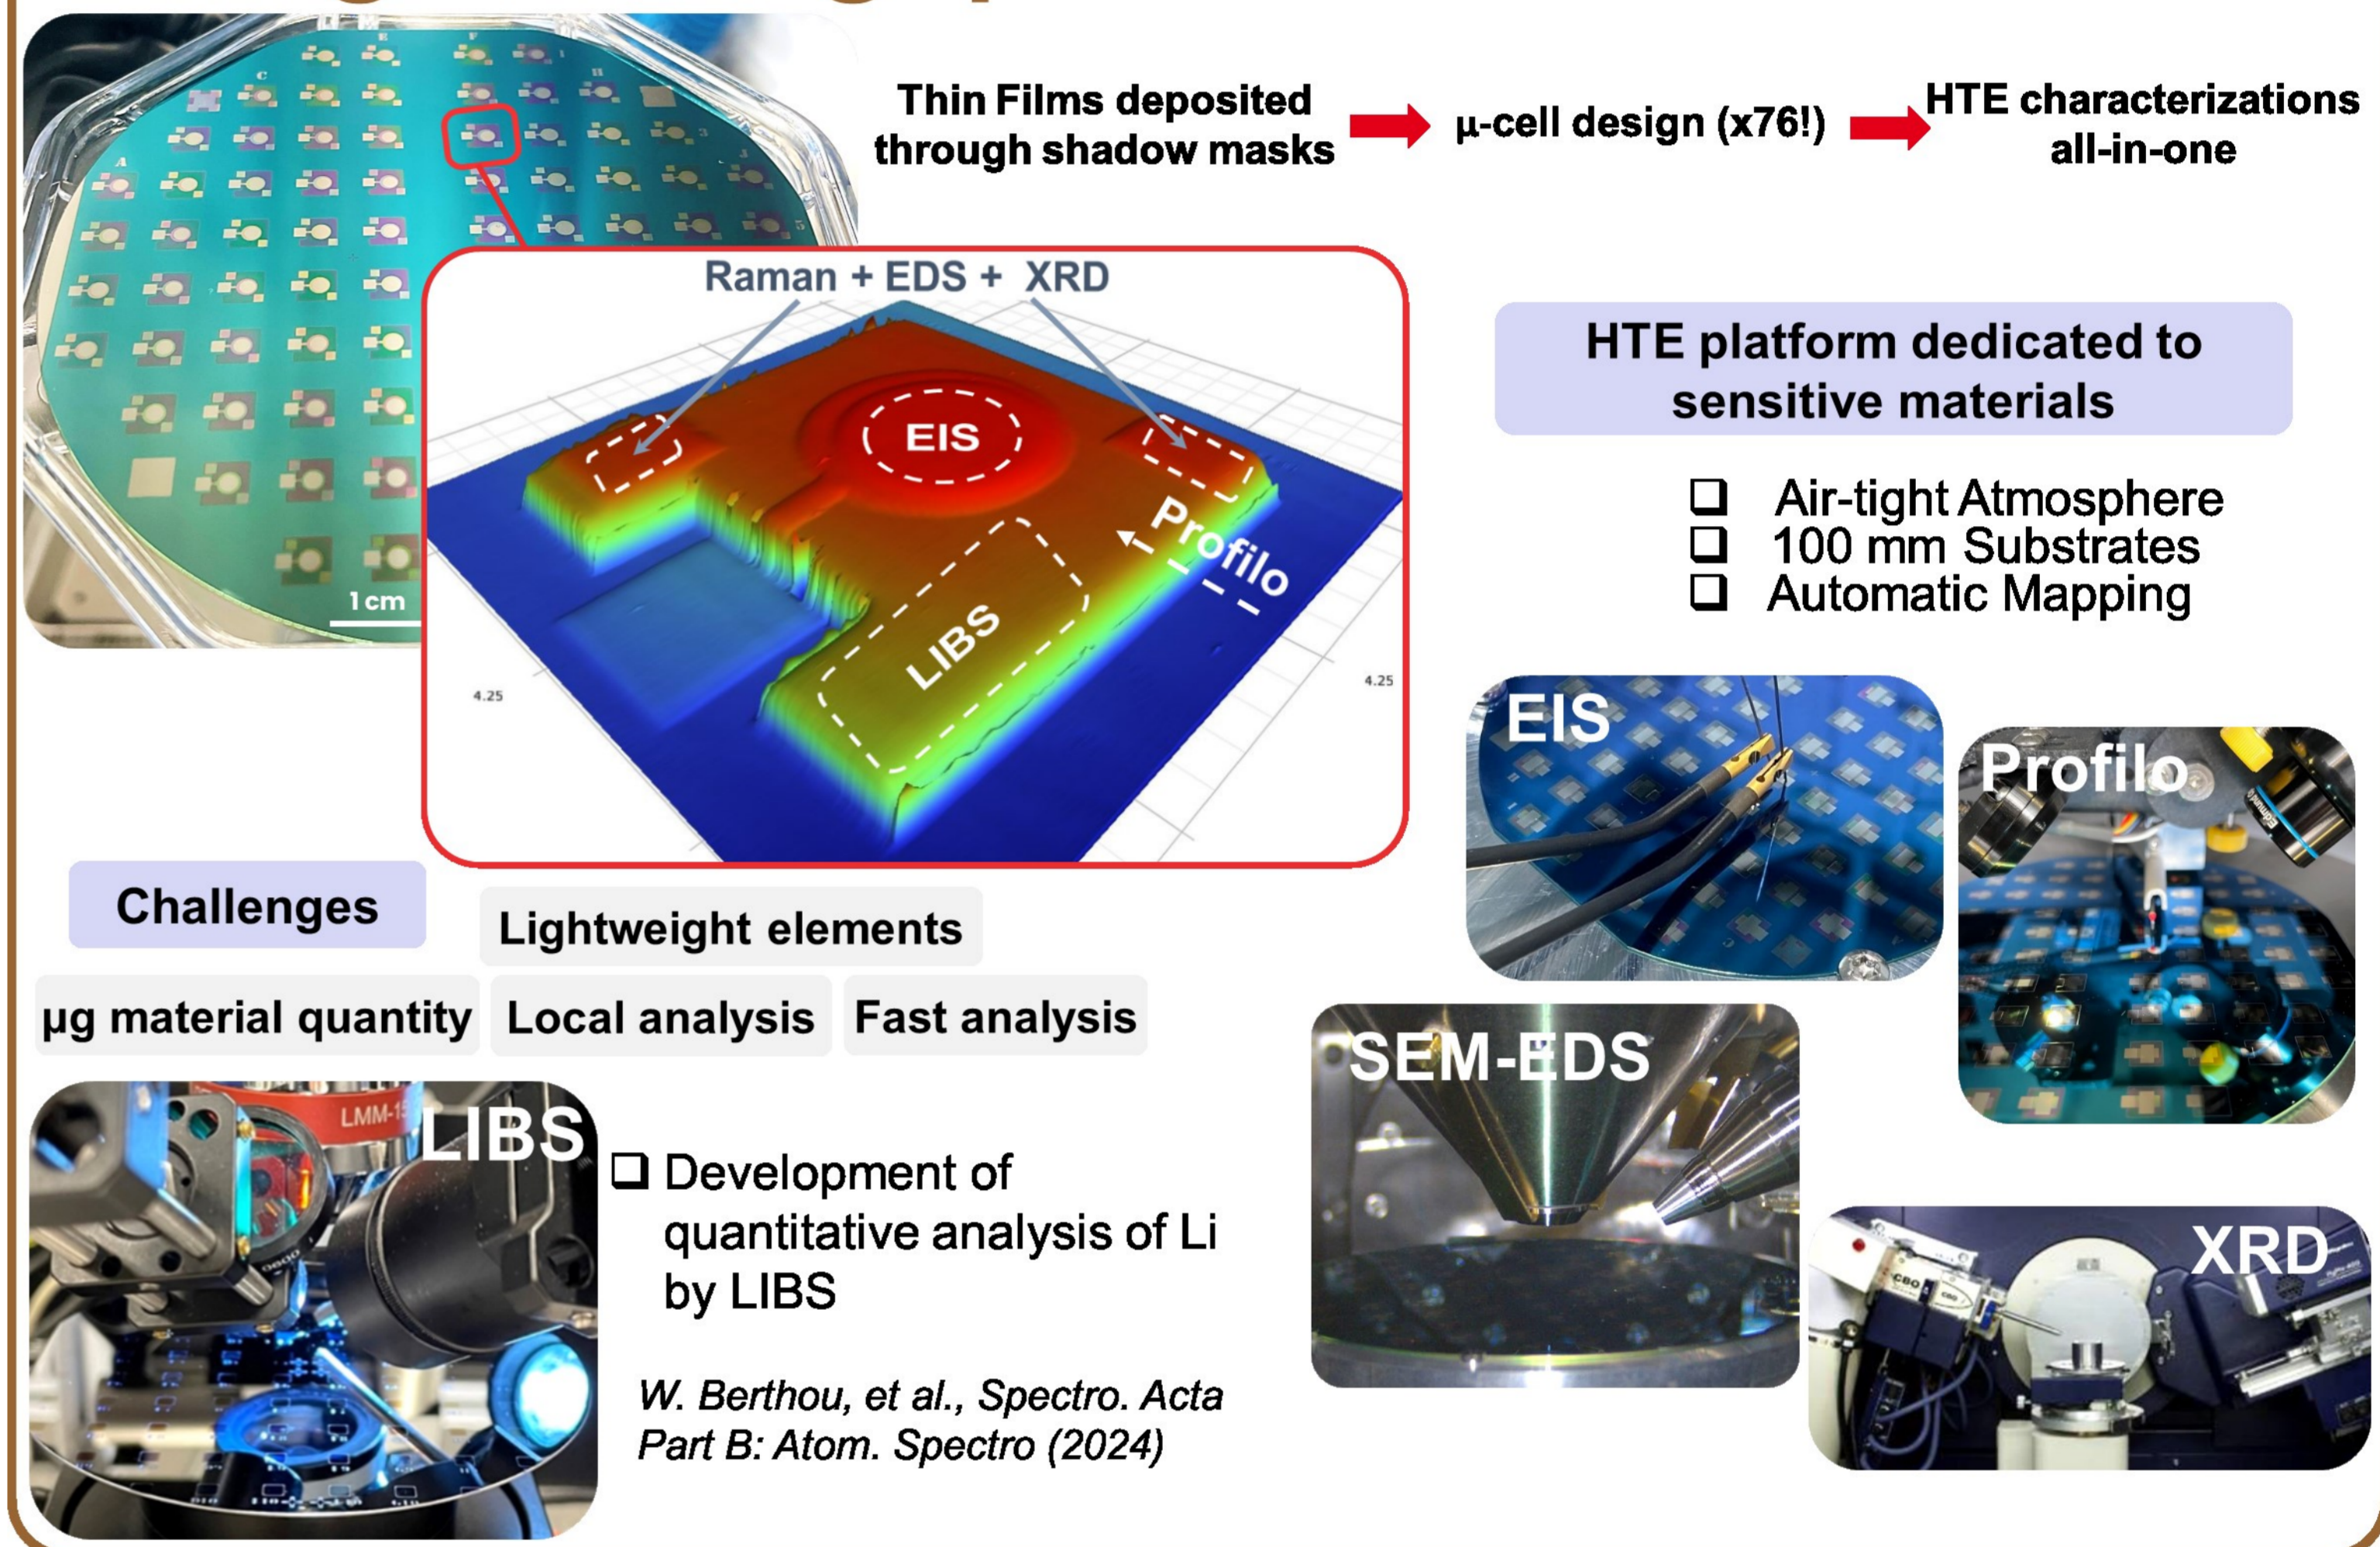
1 cm

Thin Films deposited through shadow masks → µ-cell design (x76!) → HTE characterizations all-in-one

Raman + EDS + XRD

EIS

Profilo

LIBS

4.25

4.25

HTE platform dedicated to sensitive materials

❑ Air-tight Atmosphere
❑ 100 mm Substrates
❑ Automatic Mapping

Challenges

Lightweight elements

µg material quantity

Local analysis

Fast analysis

LMM-1

LIBS

❑ Development of quantitative analysis of Li by LIBS

W. Berthou, et al., Spectro. Acta Part B: Atom. Spectro (2024)

EIS

Profilo

SEM-EDS

XRD